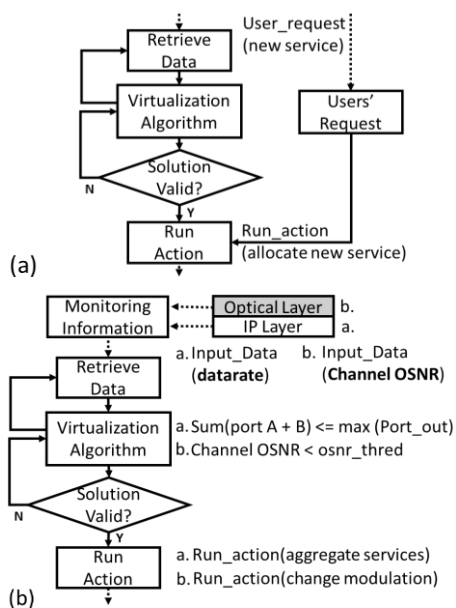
User_request
(new service)

Retrieve Data

Virtualization Algorithm

Users' Request

Solution Valid?

N

Y

Run Action

Run_action
(allocate new service)

(a)

Monitoring Information

Optical Layer b.

IP Layer a.

a. Input_Data
(**datarate**)

b. Input_Data
(**Channel OSNR**)

Retrieve Data

Virtualization Algorithm

a. Sum(port A + B) <= max (Port_out)
b. Channel OSNR < osnr_thred

Solution Valid?

N

Y

Run Action

a. Run_action(aggregate services)
b. Run_action(change modulation)

(b)